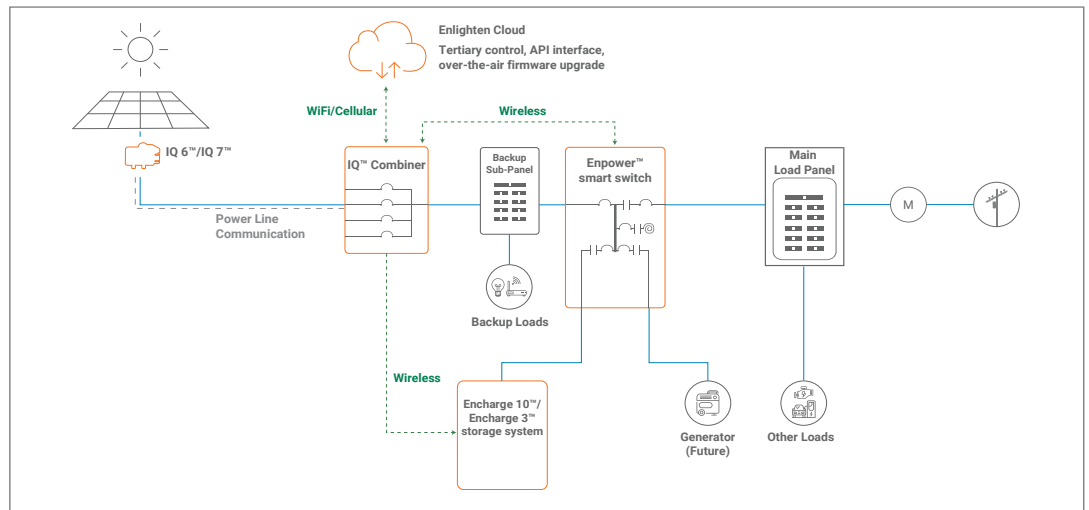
Enlighten Cloud
Tertiary control, API interface, over-the-air firmware upgrade

WiFi/Cellular

Wireless

IQ 6™/IQ 7™

IQ™ Combiner

Backup Sub-Panel

Enpower™ smart switch

Main Load Panel

M

Power Line Communication

Backup Loads

Wireless

Encharge 10™/ Encharge 3™ storage system

Generator (Future)

Other Loads